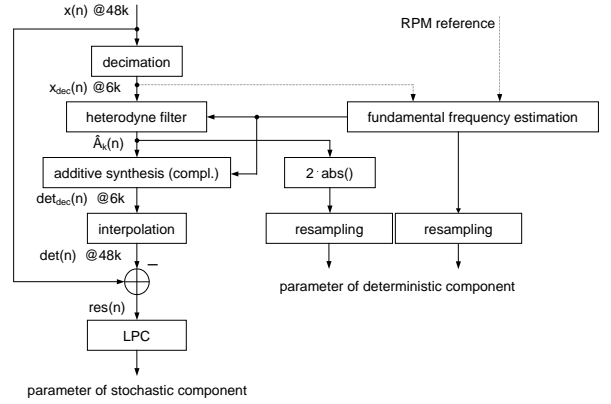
x(n) @48k

RPM reference

decimation

$x_{dec}(n)$ @6k

heterodyne filter

fundamental frequency estimation

$\hat{A}_k(n)$

additive synthesis (compl.)

2 · abs()

$det_{dec}(n)$ @6k

interpolation

resampling

resampling

det(n) @48k

–

parameter of deterministic component

res(n)

LPC

parameter of stochastic component